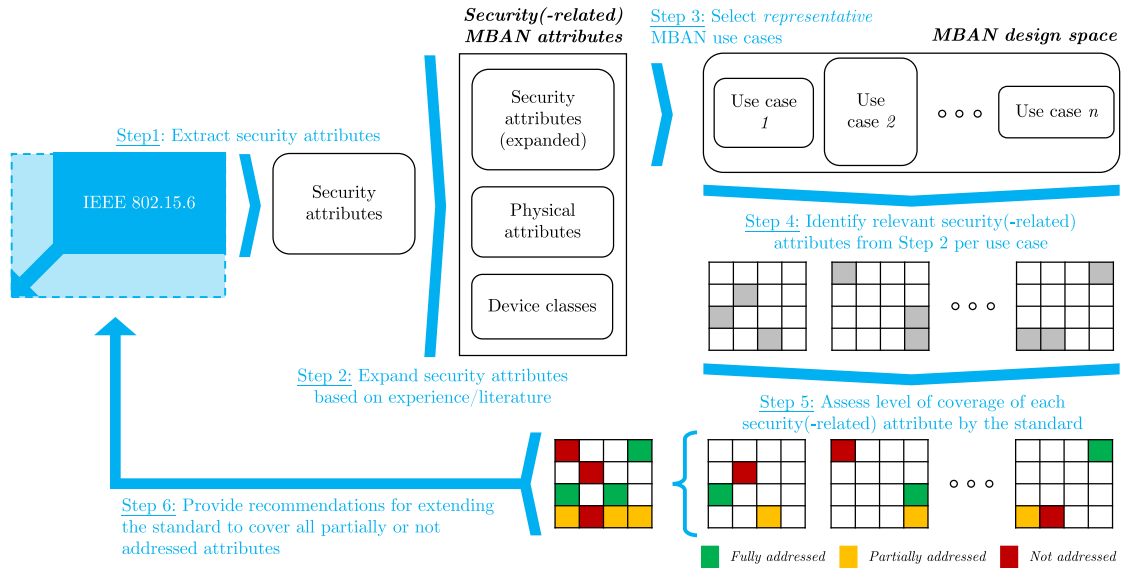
Security(-related) MBAN attributes

Step 3: Select representative MBAN use cases

MBAN design space

Use case 1

Use case 2

○ ○ ○

Use case n

Step1: Extract security attributes

IEEE 802.15.6

Security attributes

Security attributes (expanded)

Physical attributes

Device classes

Step 4: Identify relevant security(-related) attributes from Step 2 per use case

○ ○ ○

Step 2: Expand security attributes based on experience/literature

Step 5: Assess level of coverage of each security(-related) attribute by the standard

○ ○ ○

Step 6: Provide recommendations for extending the standard to cover all partially or not addressed attributes

Fully addressed

Partially addressed

Not addressed